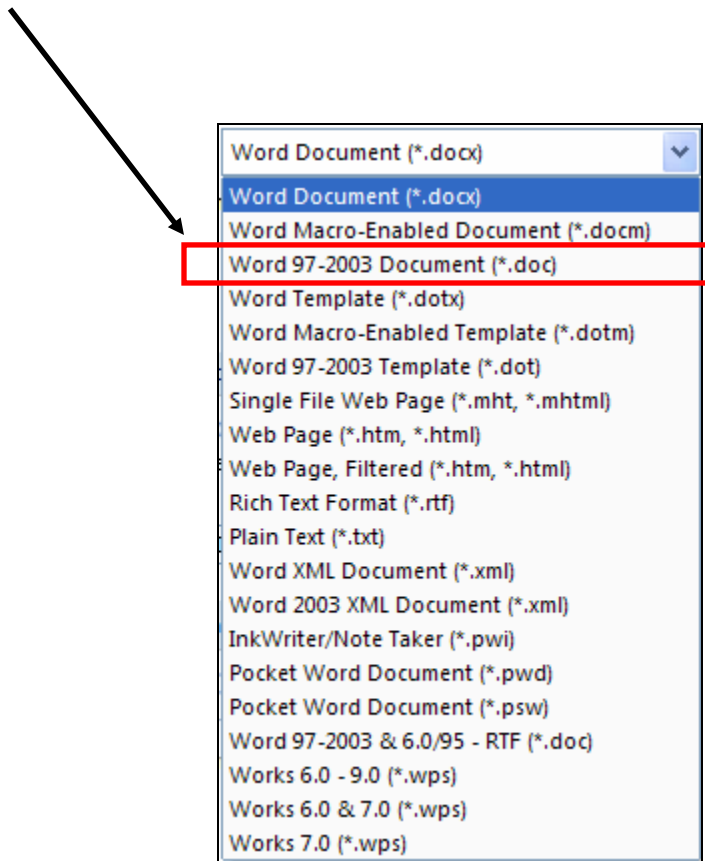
Word Document (*.docx)
Word Document (*.docx)
Word Macro-Enabled Document (*.docm)
Word 97-2003 Document (*.doc)
Word Template (*.dotx)
Word Macro-Enabled Template (*.dotm)
Word 97-2003 Template (*.dot)
Single File Web Page (*.mht, *.mhtml)
Web Page (*.htm, *.html)
Web Page, Filtered (*.htm, *.html)
Rich Text Format (*.rtf)
Plain Text (*.txt)
Word XML Document (*.xml)
Word 2003 XML Document (*.xml)
InkWriter/Note Taker (*.pwi)
Pocket Word Document (*.pwd)
Pocket Word Document (*.psw)
Word 97-2003 & 6.0/95 - RTF (*.doc)
Works 6.0 - 9.0 (*.wps)
Works 6.0 & 7.0 (*.wps)
Works 7.0 (*.wps)